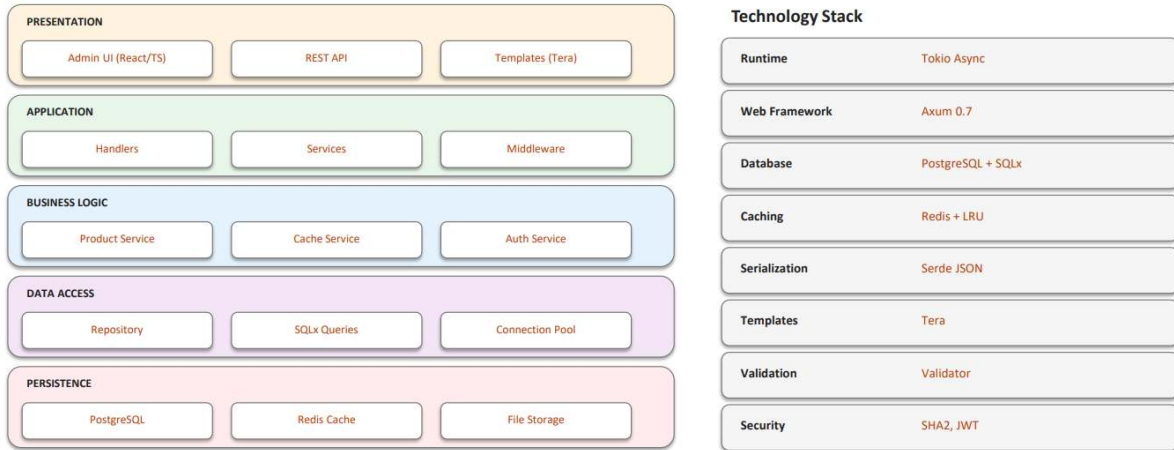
PRESENTATION

Admin UI (React/TS)
REST API
Templates (Tera)

APPLICATION

Handlers
Services
Middleware

BUSINESS LOGIC

Product Service
Cache Service
Auth Service

DATA ACCESS

Repository
SQLx Queries
Connection Pool

PERSISTENCE

PostgreSQL
Redis Cache
File Storage

Technology Stack

| Runtime | Tokio Async |
|---|---|
| Web Framework | Axum 0.7 |
| Database | PostgreSQL + SQLx |
| Caching | Redis + LRU |
| Serialization | Serde JSON |
| Templates | Tera |
| Validation | Validator |
| Security | SHA2, JWT |